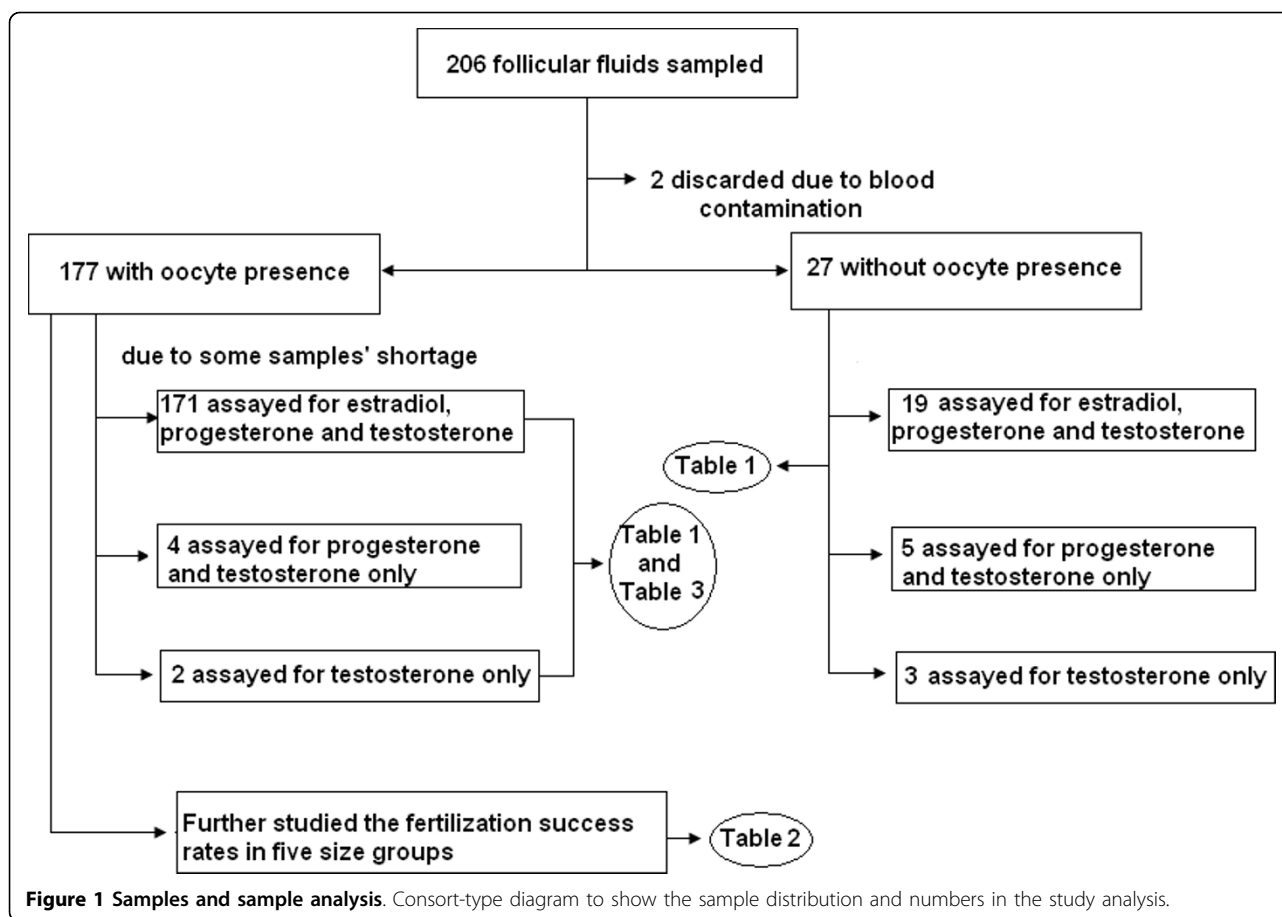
206 follicular fluids sampled

2 discarded due to blood contamination

177 with oocyte presence

27 without oocyte presence

due to some samples' shortage

171 assayed for estradiol, progesterone and testosterone

4 assayed for progesterone and testosterone only

2 assayed for testosterone only

Table 1 and Table 3

Table 1

19 assayed for estradiol, progesterone and testosterone

5 assayed for progesterone and testosterone only

3 assayed for testosterone only

Further studied the fertilization success rates in five size groups

Table 2

**Figure 1 Samples and sample analysis**. Consort-type diagram to show the sample distribution and numbers in the study analysis.